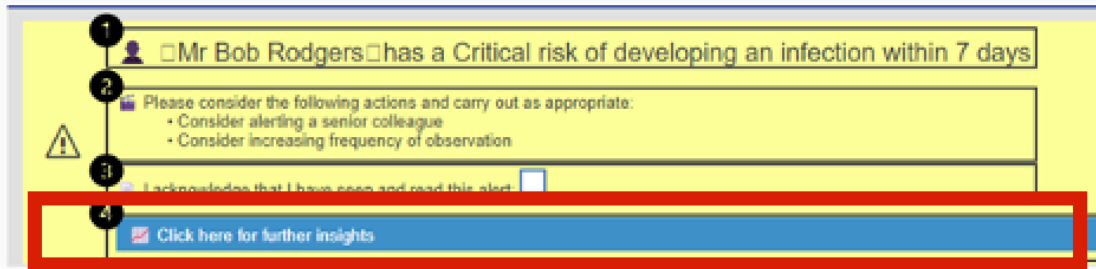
1

□Mr Bob Rodgers□has a Critical risk of developing an infection within 7 days

2

Please consider the following actions and carry out as appropriate:
• Consider alerting a senior colleague
• Consider increasing frequency of observation

3

I acknowledge that I have seen and read this alert:

4

Click here for further insights